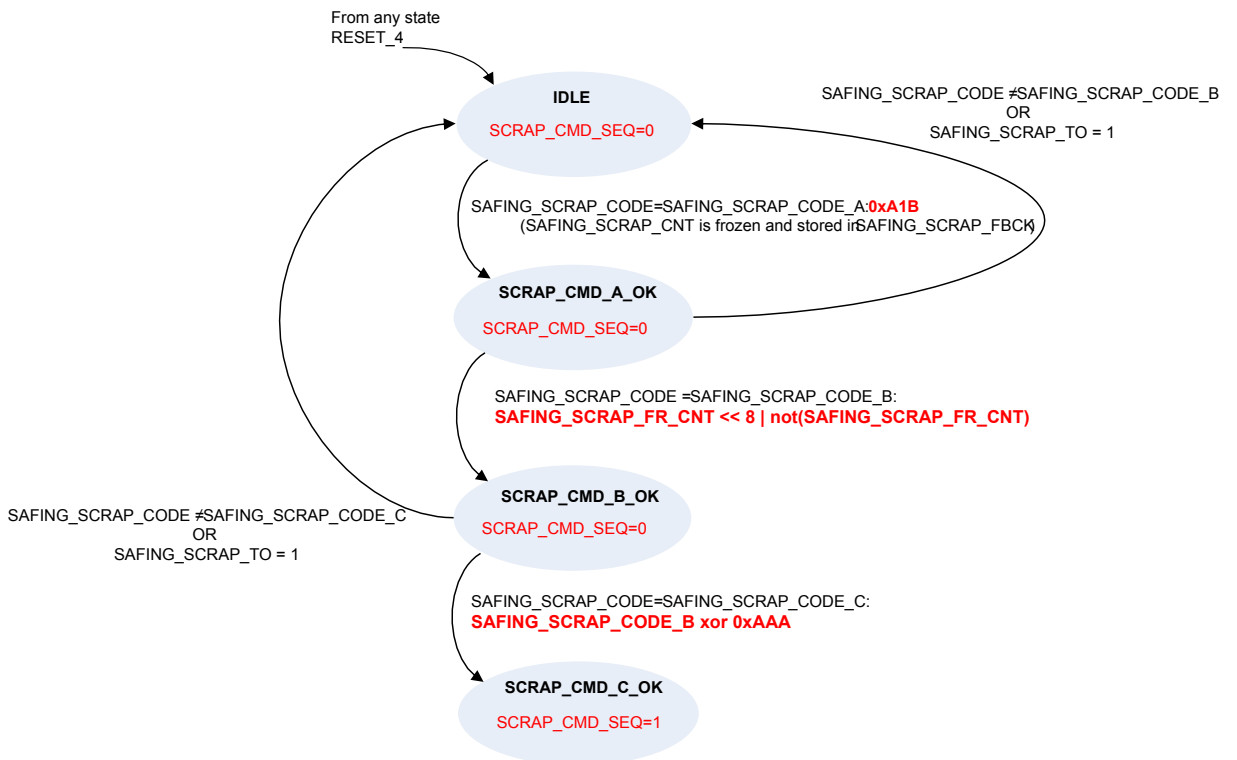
From any state
RESET_4

IDLE
SCRAP_CMD_SEQ=0

SAFING_SCRAP_CODE ≠SAFING_SCRAP_CODE_B
OR
SAFING_SCRAP_TO = 1

SAFING_SCRAP_CODE=SAFING_SCRAP_CODE_A:0xA1B
(SAFING_SCRAP_CNT is frozen and stored in SAFING_SCRAP_FBCK)

SCRAP_CMD_A_OK
SCRAP_CMD_SEQ=0

SAFING_SCRAP_CODE =SAFING_SCRAP_CODE_B:
SAFING_SCRAP_FR_CNT << 8 | not(SAFING_SCRAP_FR_CNT)

SAFING_SCRAP_CODE ≠SAFING_SCRAP_CODE_C
OR
SAFING_SCRAP_TO = 1

SCRAP_CMD_B_OK
SCRAP_CMD_SEQ=0

SAFING_SCRAP_CODE=SAFING_SCRAP_CODE_C:
SAFING_SCRAP_CODE_B xor 0xAAA

SCRAP_CMD_C_OK
SCRAP_CMD_SEQ=1